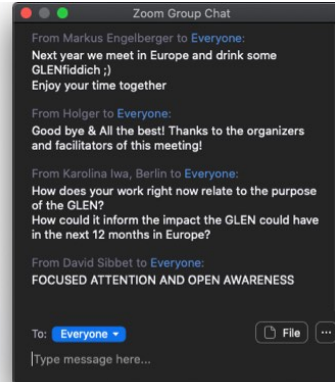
Zoom Group Chat

From Markus Engelberger to Everyone:
Next year we meet in Europe and drink some GLENfiddich ;)
Enjoy your time together

From Holger to Everyone:
Good bye & All the best! Thanks to the organizers and facilitators of this meeting!

From Karolina Iwa, Berlin to Everyone:
How does your work right now relate to the purpose of the GLEN?
How could it inform the impact the GLEN could have in the next 12 months in Europe?

From David Sibbet to Everyone:
FOCUSED ATTENTION AND OPEN AWARENESS

To: Everyone
File
...
Type message here...